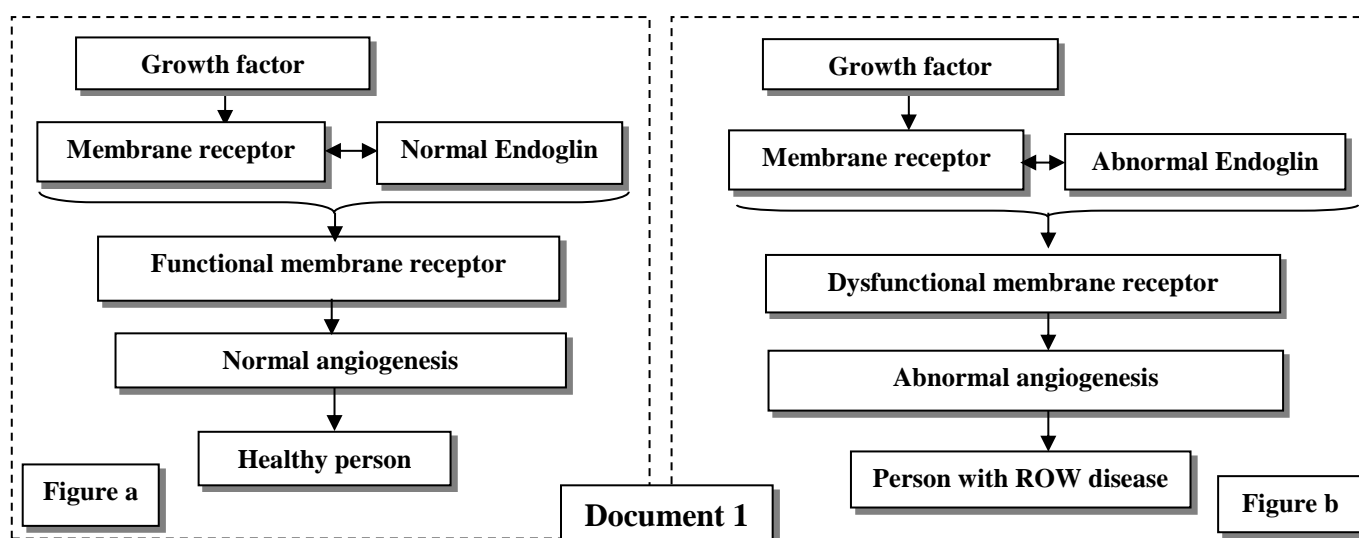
Growth factor

Membrane receptor

Normal Endoglin

Functional membrane receptor

Normal angiogenesis

Healthy person

Figure a

Growth factor

Membrane receptor

Abnormal Endoglin

Dysfunctional membrane receptor

Abnormal angiogenesis

Person with ROW disease

Figure b

Document 1